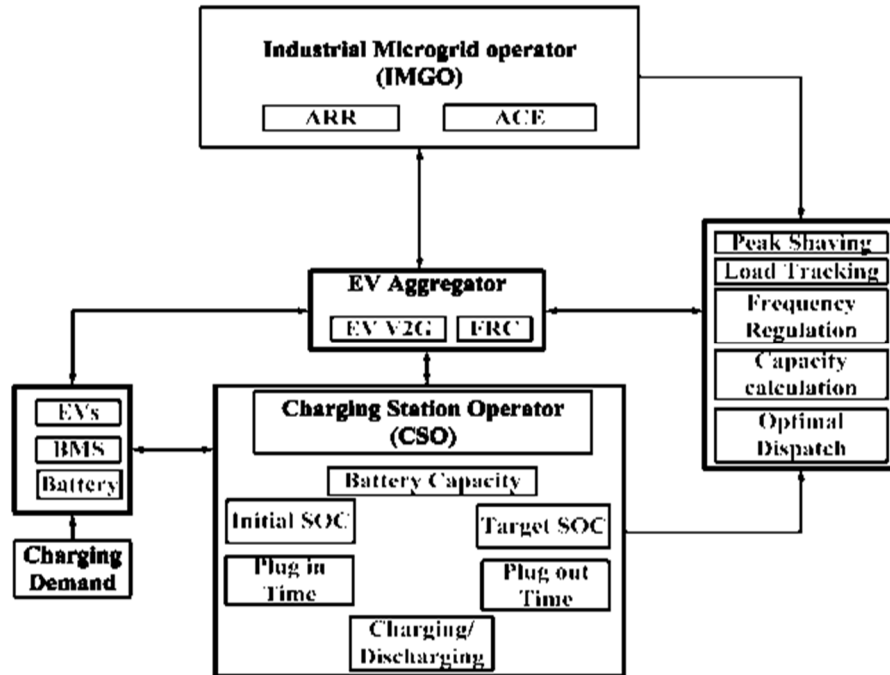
Industrial Microgrid operator (IMGO)

ARR

ACE

EV Aggregator

EV V2G

FRC

Peak Shaving

Load Tracking

Frequency Regulation

Capacity calculation

Optimal Dispatch

EVs

BMS

Battery

Charging Demand

Charging Station Operator (CSO)

Battery Capacity

Initial SOC

Target SOC

Plug in Time

Plug out Time

Charging/ Discharging